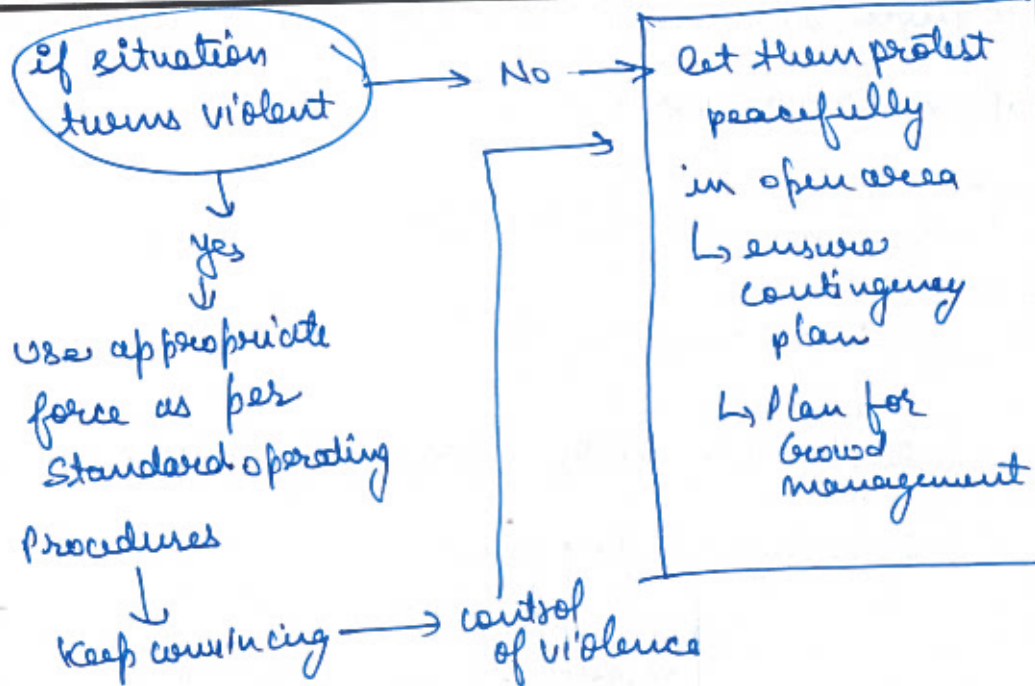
if situation turns violent

No

Let them protest peacefully in open area

↳ ensure contingency plan

↳ Plan for crowd management

yes

Use appropriate force as per standard operating procedures

Keep convincing

control of violence